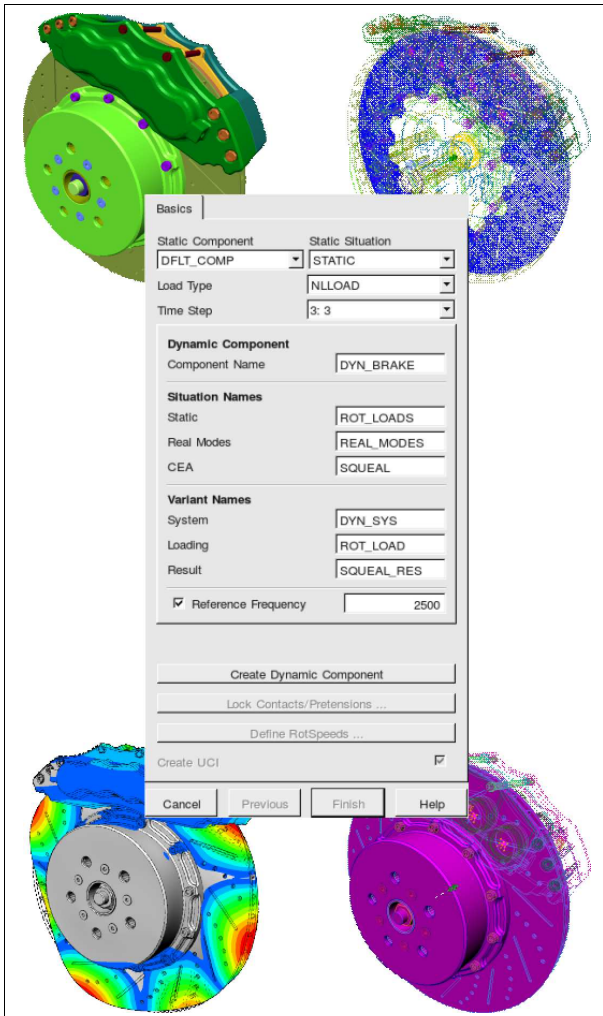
Basics

Static Component
DFLT_COMP
Static Situation
STATIC
Load Type
NLLOAD
Time Step
3: 3

Dynamic Component
Component Name
DYN_BRAKE

Situation Names
Static
ROT_LOADS
Real Modes
REAL_MODES
CEA
SQUEAL

Variant Names
System
DYN_SYS
Loading
ROT_LOAD
Result
SQUEAL_RES

Reference Frequency
2500

Create Dynamic Component
Lock Contacts/Pretensions ...
Define RotSpeeds ...
Create UCI

Cancel
Previous
Finish
Help